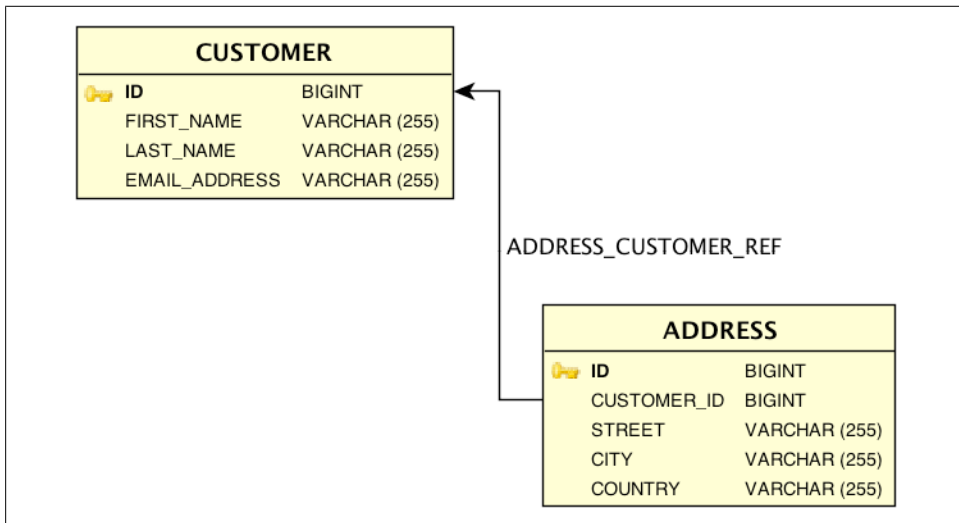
CUSTOMER

| | |
|---|---|
| ID | BIGINT |
| FIRST_NAME | VARCHAR (255) |
| LAST_NAME | VARCHAR (255) |
| EMAIL_ADDRESS | VARCHAR (255) |

ADDRESS_CUSTOMER_REF

ADDRESS

| | |
|---|---|
| ID | BIGINT |
| CUSTOMER_ID | BIGINT |
| STREET | VARCHAR (255) |
| CITY | VARCHAR (255) |
| COUNTRY | VARCHAR (255) |